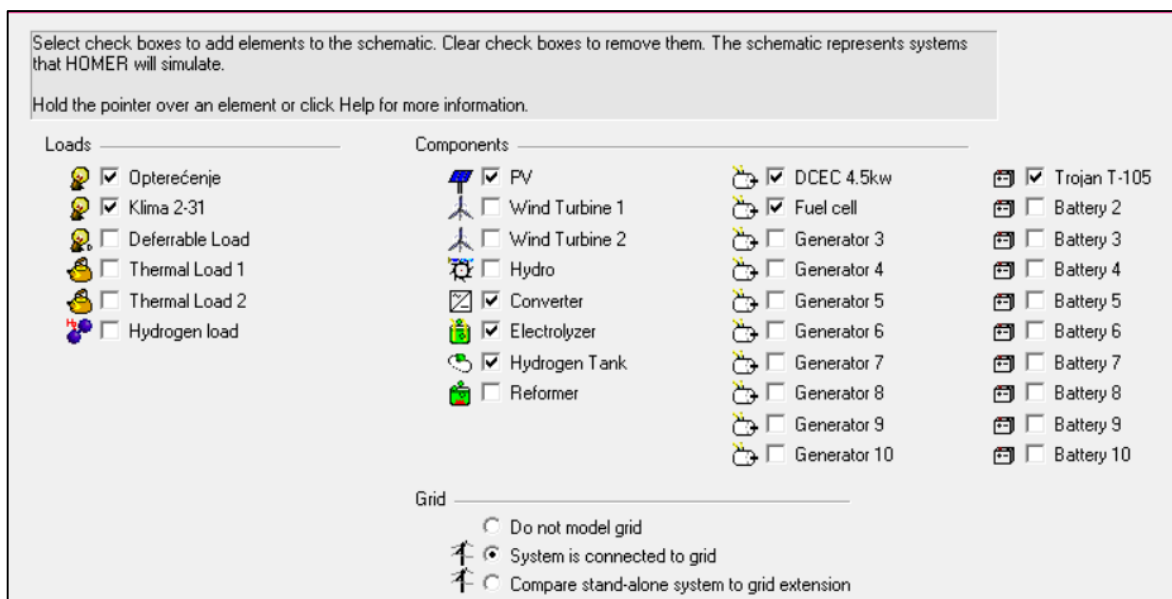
Select check boxes to add elements to the schematic. Clear check boxes to remove them. The schematic represents systems that HOMER will simulate.

Hold the pointer over an element or click Help for more information.

Loads

☑ Opterećenje
☑ Klima 2-31
☐ Deferrable Load
☐ Thermal Load 1
☐ Thermal Load 2
☐ Hydrogen load

Components

☑ PV
☐ Wind Turbine 1
☐ Wind Turbine 2
☐ Hydro
☑ Converter
☑ Electrolyzer
☑ Hydrogen Tank
☐ Reformer

☑ DCEC 4.5kw
☑ Fuel cell
☐ Generator 3
☐ Generator 4
☐ Generator 5
☐ Generator 6
☐ Generator 7
☐ Generator 8
☐ Generator 9
☐ Generator 10

☑ Trojan T-105
☐ Battery 2
☐ Battery 3
☐ Battery 4
☐ Battery 5
☐ Battery 6
☐ Battery 7
☐ Battery 8
☐ Battery 9
☐ Battery 10

Grid

○ Do not model grid
◉ System is connected to grid
○ Compare stand-alone system to grid extension